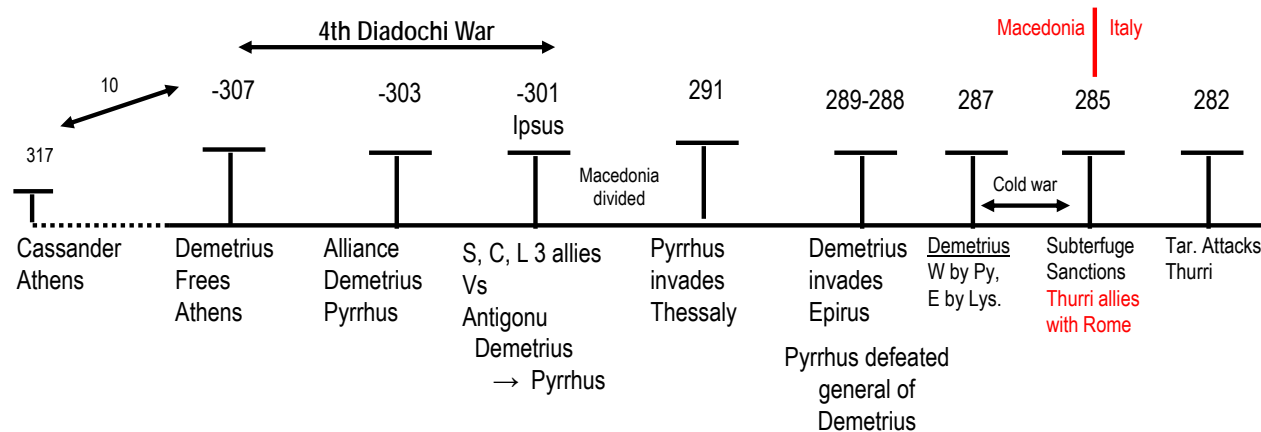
4th Diadochi War

Macedonia | Italy

10

317

-307

-303

-301
Ipsus

291

289-288

287

285

282

Macedonia divided

Cold war

Cassander
Athens

Demetrius
Frees
Athens

Alliance
Demetrius
Pyrrhus

S, C, L 3 allies
Vs
Antigonu
Demetrius
→ Pyrrhus

Pyrrhus
invades
Thessaly

Demetrius
invades
Epirus

Pyrrhus defeated
general of
Demetrius

Demetrius
W by Py,
E by Lys.

Subterfuge
Sanctions
Thurri allies
with Rome

Tar. Attacks
Thurri